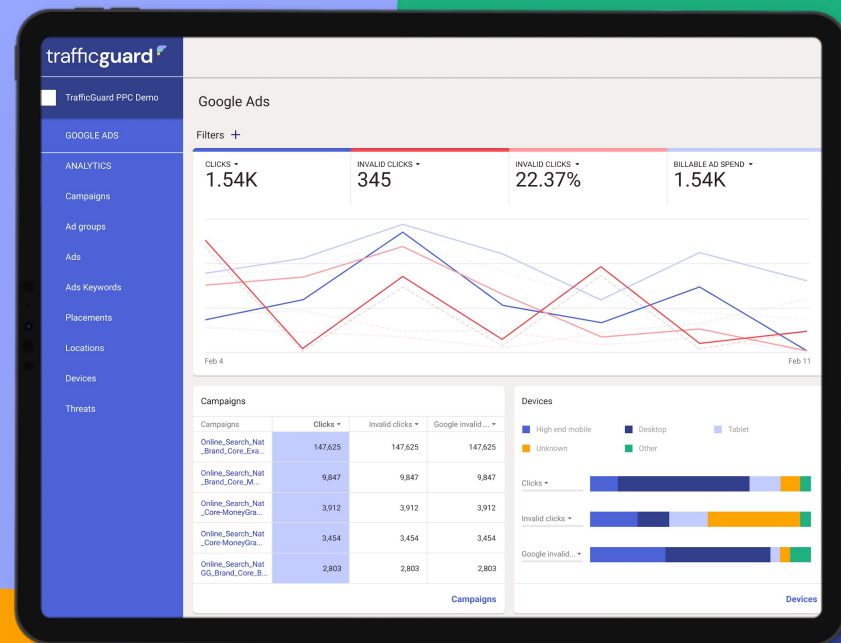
trafficguard

TrafficGuard PPC Demo

GOOGLE ADS

ANALYTICS

Campaigns

Ad groups

Ads

Ads Keywords

Placements

Locations

Devices

Threats

Google Ads

Filters +

CLICKS ▾
1.54K

INVALID CLICKS ▾
345

INVALID CLICKS ▾
22.37%

BILLABLE AD SPEND ▾
1.54K

Feb 4

Feb 11

Campaigns

| Campaigns | Clicks ▾ | Invalid clicks ▾ | Google invalid ... ▾ |
|---|---|---|---|
| Online_Search_Nat _Brand_Core_Exa... | 147,625 | 147,625 | 147,625 |
| Online_Search_Nat _Brand_Core_M... | 9,847 | 9,847 | 9,847 |
| Online_Search_Nat _Core-MoneyGra... | 3,912 | 3,912 | 3,912 |
| Online_Search_Nat _Core-MoneyGra... | 3,454 | 3,454 | 3,454 |
| Online_Search_Nat GG_Brand_Core_B... | 2,803 | 2,803 | 2,803 |

Campaigns

Devices

High end mobile
Desktop
Tablet
Unknown
Other

Clicks ▾

Invalid clicks ▾

Google invalid... ▾

Devices